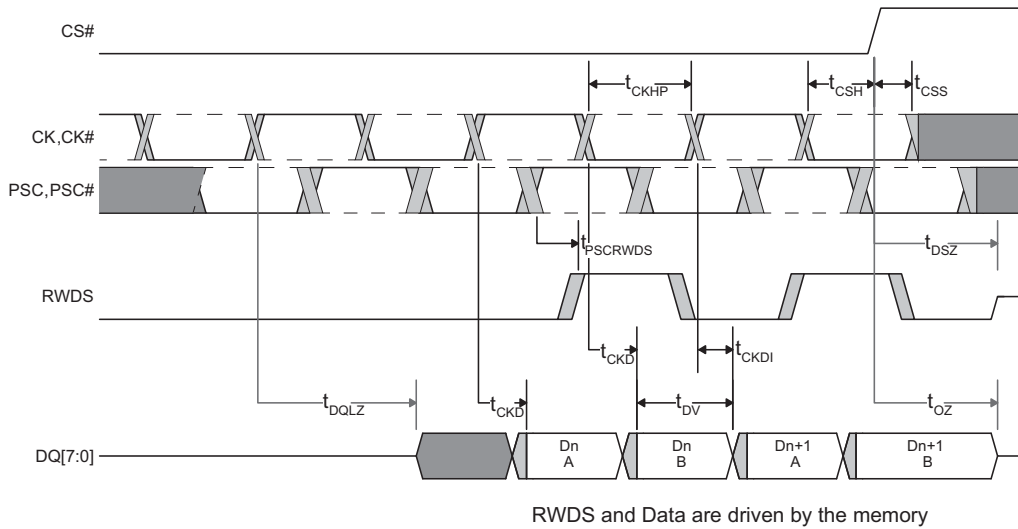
CS#

$t_{CKHP}$

$t_{CSH}$

$t_{CSS}$

CK,CK#

PSC,PSC#

$t_{PSCRWDS}$

$t_{DSZ}$

RWDS

$t_{CKD}$

$t_{CKDI}$

$t_{DQLZ}$

$t_{CKD}$

$t_{DV}$

$t_{OZ}$

DQ[7:0]

Dn A

Dn B

Dn+1 A

Dn+1 B

RWDS and Data are driven by the memory